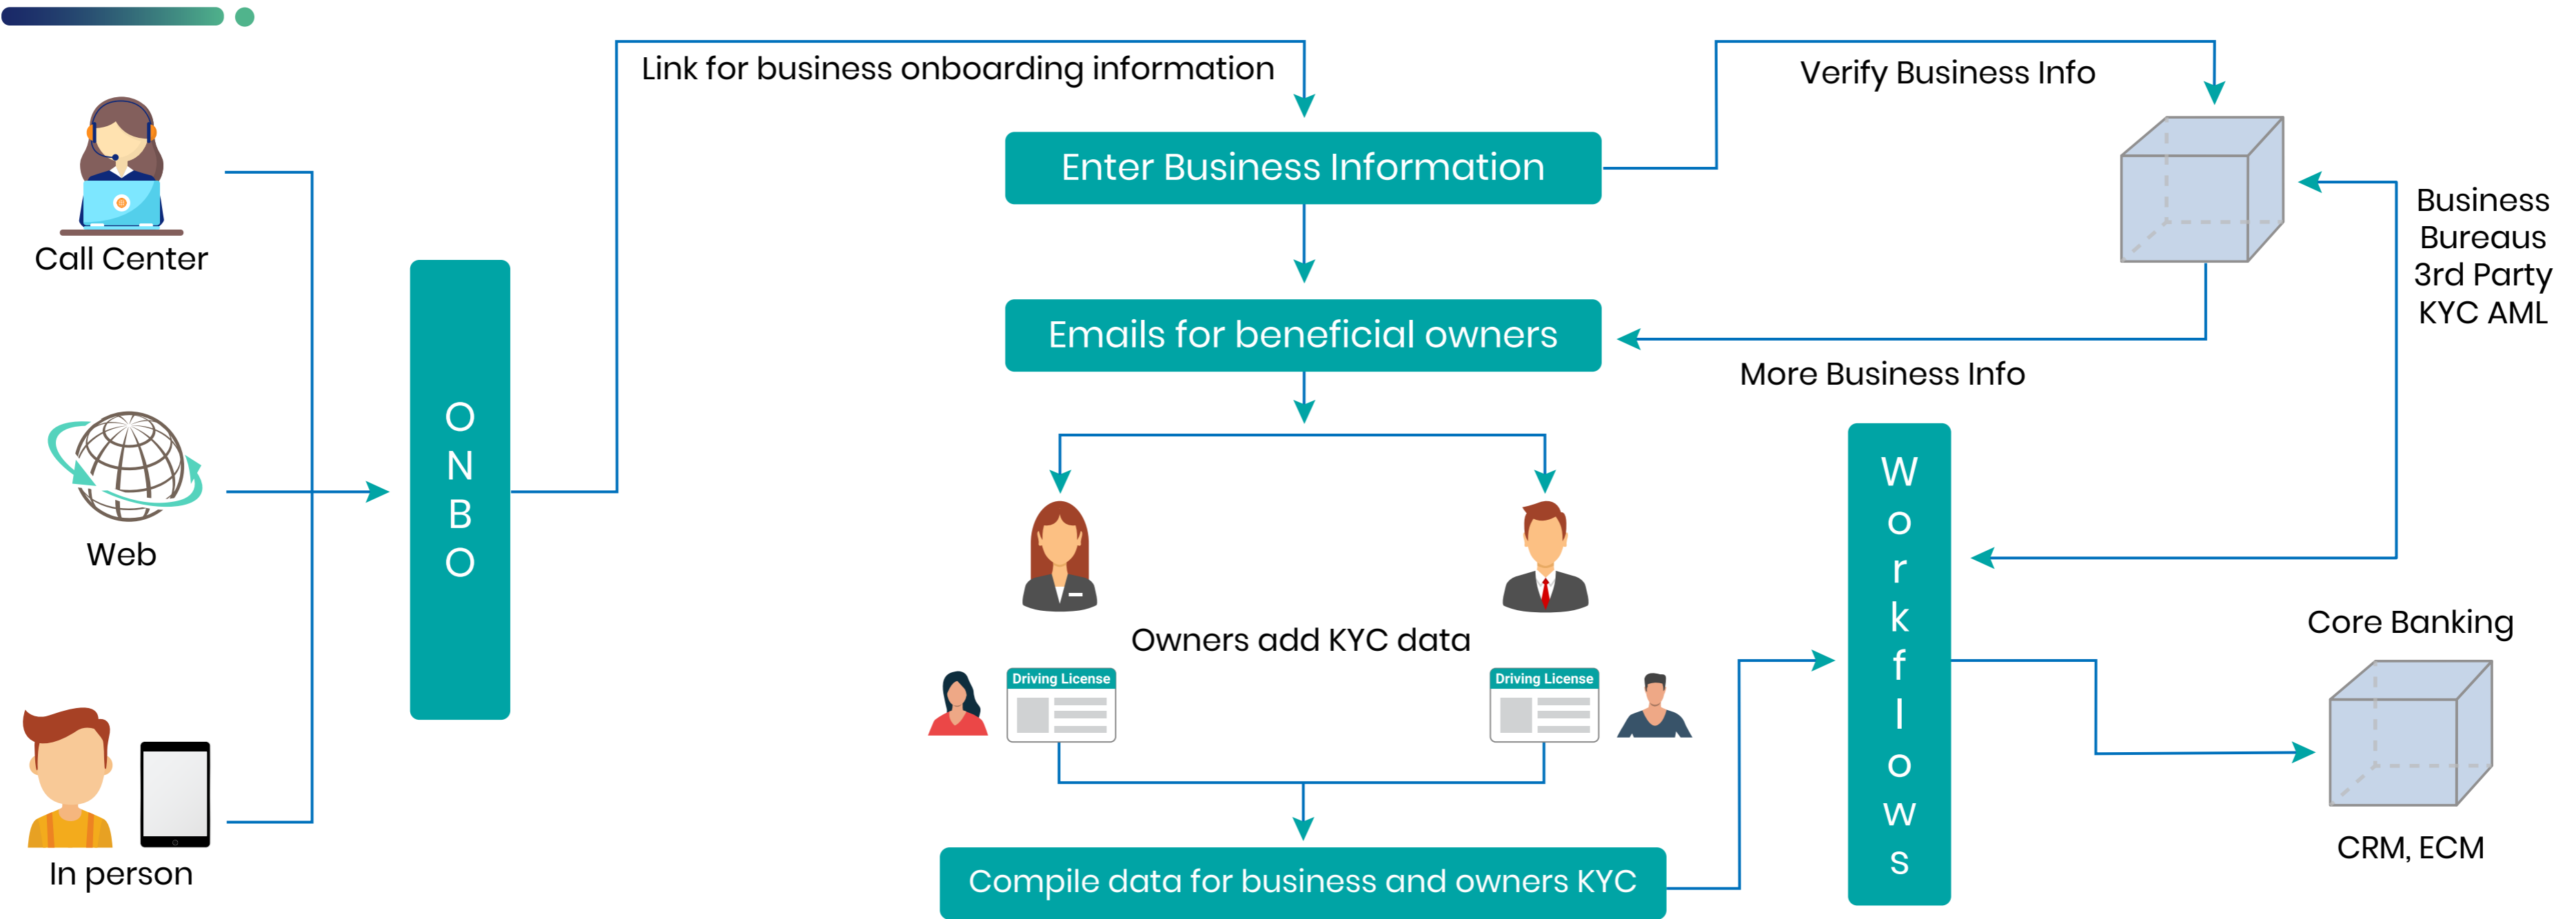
Call Center

Web

In person

O
N
B
O

Link for business onboarding information

Enter Business Information

Verify Business Info

Business Bureaus 3rd Party KYC AML

Emails for beneficial owners

More Business Info

Owners add KYC data

Driving License

Driving License

Compile data for business and owners KYC

W
o
r
k
f
l
o
w
s

Core Banking

CRM, ECM